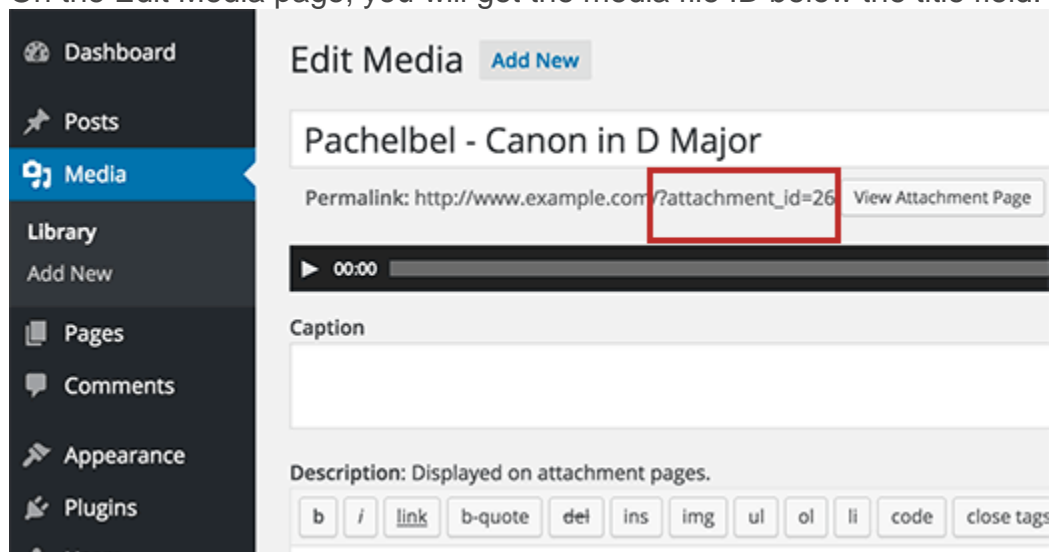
On the Edit Media page, you will get the media file ID below the title field.

Dashboard
Posts
Media
Library
Add New
Pages
Comments
Appearance
Plugins

Edit Media Add New

Pachelbel - Canon in D Major

Permalink: http://www.example.com/?attachment_id=26 View Attachment Page

00:00

Caption

Description: Displayed on attachment pages.

b i link b-quote del ins img ul ol li code close tags